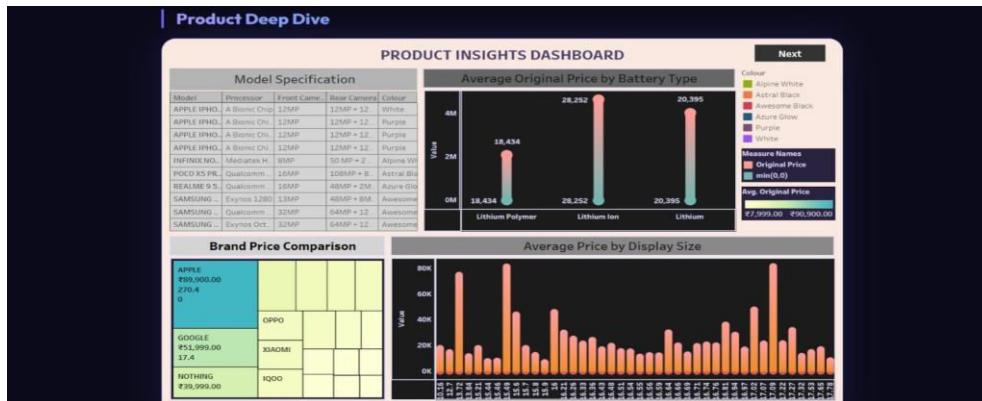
Product Deep Dive

PRODUCT INSIGHTS DASHBOARD

Next

Model Specification

| Model | Processor | Front Came.. | Rear Camera | Colour |
|---|---|---|---|---|
| APPLE IPHO.. | A Bionic Chip | 12MP | 12MP + 12.. | White |
| APPLE IPHO.. | A Bionic Chi.. | 12MP | 12MP + 12.. | Purple |
| APPLE IPHO.. | A Bionic Chi.. | 12MP | 12MP + 12.. | Purple |
| APPLE IPHO.. | A Bionic Chi.. | 12MP | 12MP + 12.. | Purple |
| INFINIX NO.. | Mediatek H.. | 8MP | 50 MP + 2.. | Alpine Wh |
| POCO X5 PR.. | Qualcomm .. | 16MP | 108MP + 8.. | Astral Bla |
| REALME 9 5.. | Qualcomm .. | 16MP | 48MP + 2M.. | Azure Glo |
| SAMSUNG .. | Exynos 1280 | 13MP | 48MP + 8M.. | Awesome |
| SAMSUNG .. | Qualcomm .. | 32MP | 64MP + 12.. | Awesome |
| SAMSUNG .. | Exynos Oct.. | 32MP | 64MP + 12.. | Awesome |

Average Original Price by Battery Type

Value
4M
2M
0M
18,434
18,434
28,252
28,252
20,395
20,395
Lithium Polymer
Lithium Ion
Lithium

Colour
Alpine White
Astral Black
Awesome Black
Azure Glow
Purple
White

Measure Names
Original Price
min(0,0)

Avg. Original Price
₹7,999.00 ₹90,900.00

Brand Price Comparison

APPLE
₹89,900.00
270.4
0

GOOGLE
₹51,999.00
17.4

NOTHING
₹39,999.00

OPPO
XIAOMI
IQOO

Average Price by Display Size

Value
80K
60K
40K
20K
0K